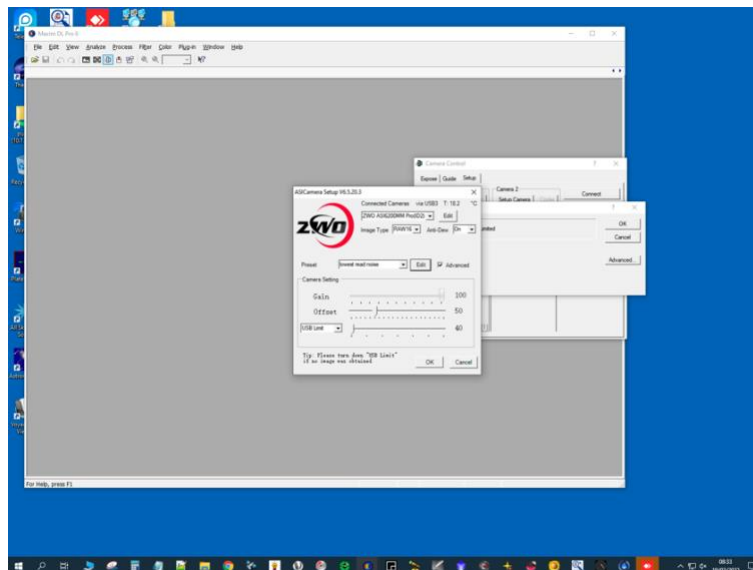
Maxim DL Pro 6

File Edit View Analyze Process Filter Color Plug-in Window Help

Camera Control

Expose Guide Setup

Camera 2

Setup Camera

Connect

OK

Cancel

Advanced...

ASICamera Setup V6.5.20.3

Connected Cameras via USB3 T: 19.2 °C

ZWO ASI6200MM Pro(ID0)

Edit

ZWO

Image Type RAW16 Anti-Dew On

Preset lowest read noise Edit Advanced

Camera Setting

Gain 100

Offset 50

USB Limit 40

Tip: Please turn down "USB Limit" if no image was obtained

OK Cancel

For Help, press F1

08:33